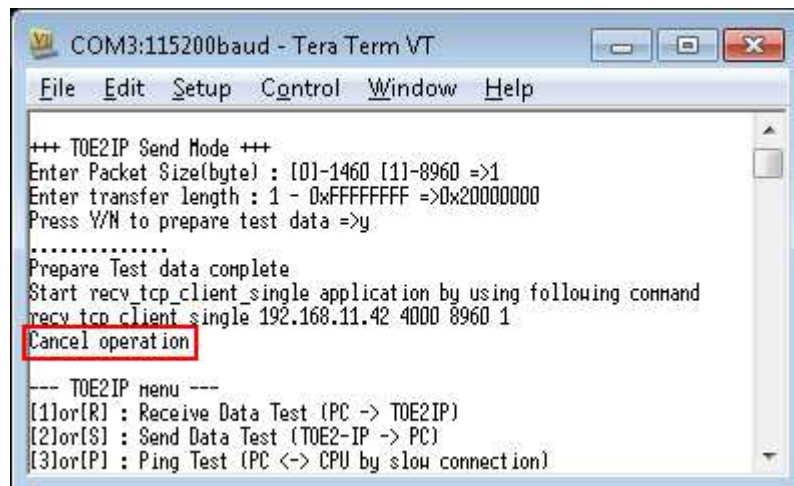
COM3:115200baud - Tera Term VT

File Edit Setup Control Window Help

+++ TOE2IP Send Mode +++
Enter Packet Size(byte) : [0]-1460 [1]-8960 =>1
Enter transfer length : 1 - 0xFFFFFFFF =>0x20000000
Press Y/N to prepare test data =>y
...............
Prepare Test data complete
Start recv_tcp_client_single application by using following command
recv_tcp_client_single 192.168.11.42 4000 8960 1
Cancel operation

--- TOE2IP menu ---
[1]or[R] : Receive Data Test (PC -> TOE2IP)
[2]or[S] : Send Data Test (TOE2-IP -> PC)
[3]or[P] : Ping Test (PC <-> CPU by slow connection)